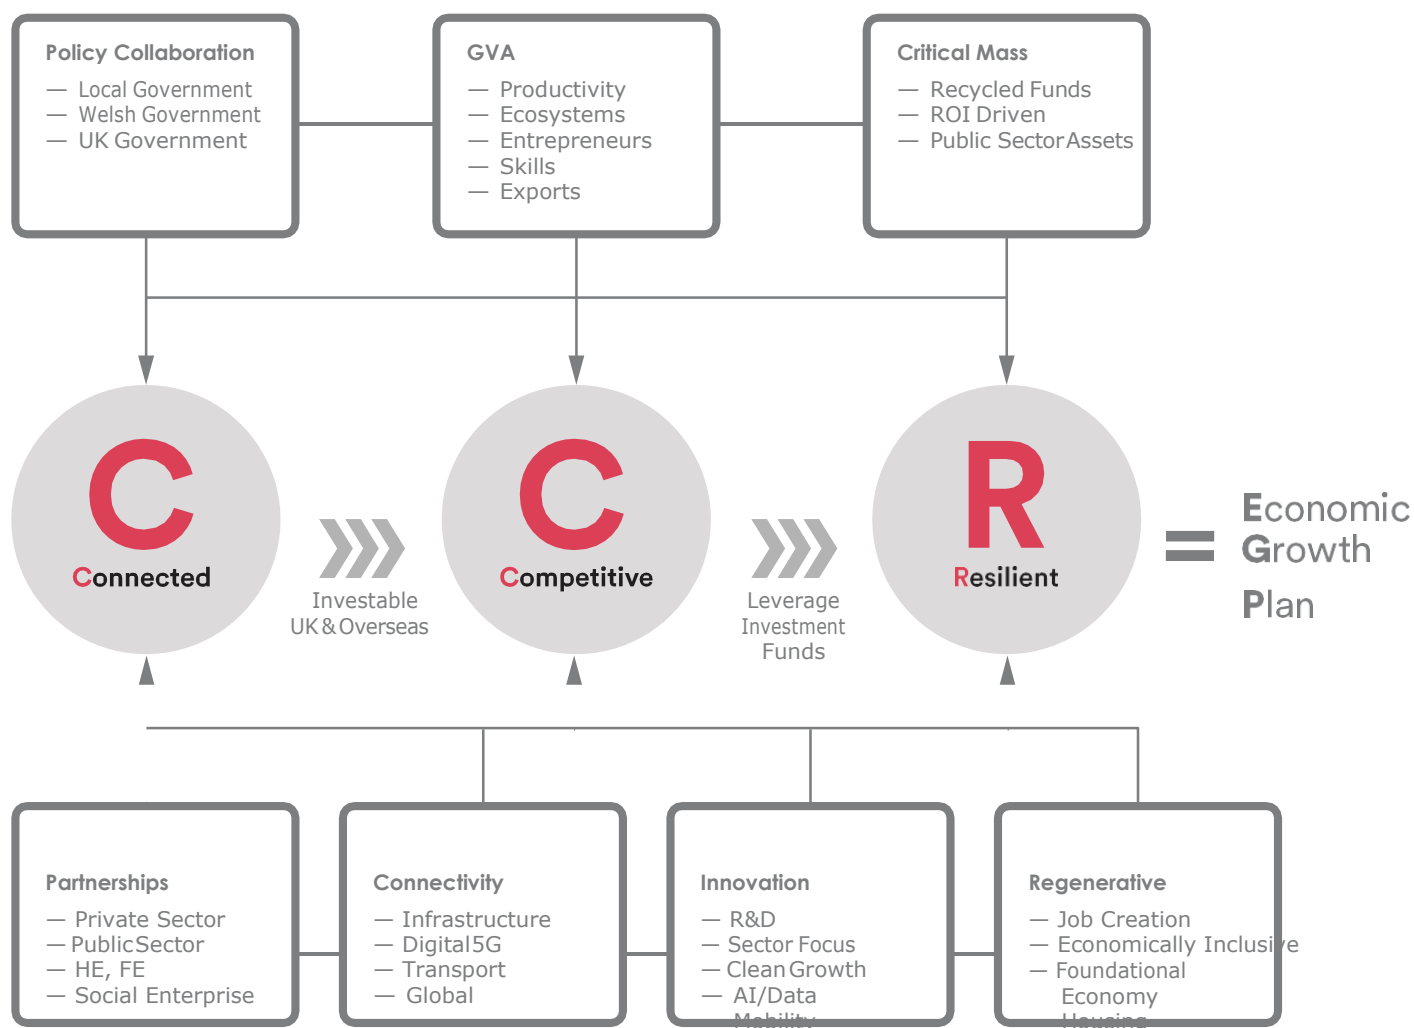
Policy Collaboration
— Local Government
— Welsh Government
— UK Government

GVA
— Productivity
— Ecosystems
— Entrepreneurs
— Skills
— Exports

Critical Mass
— Recycled Funds
— ROI Driven
— Public Sector Assets

C
Connected

Investable
UK & Overseas

C
Competitive

Leverage
Investment
Funds

R
Resilient

=

Economic
Growth
Plan

Partnerships
— Private Sector
— Public Sector
— HE, FE
— Social Enterprise

Connectivity
— Infrastructure
— Digital 5G
— Transport
— Global

Innovation
— R&D
— Sector Focus
— Clean Growth
— AI/Data
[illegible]

Regenerative
— Job Creation
— Economically Inclusive
— Foundational Economy
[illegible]